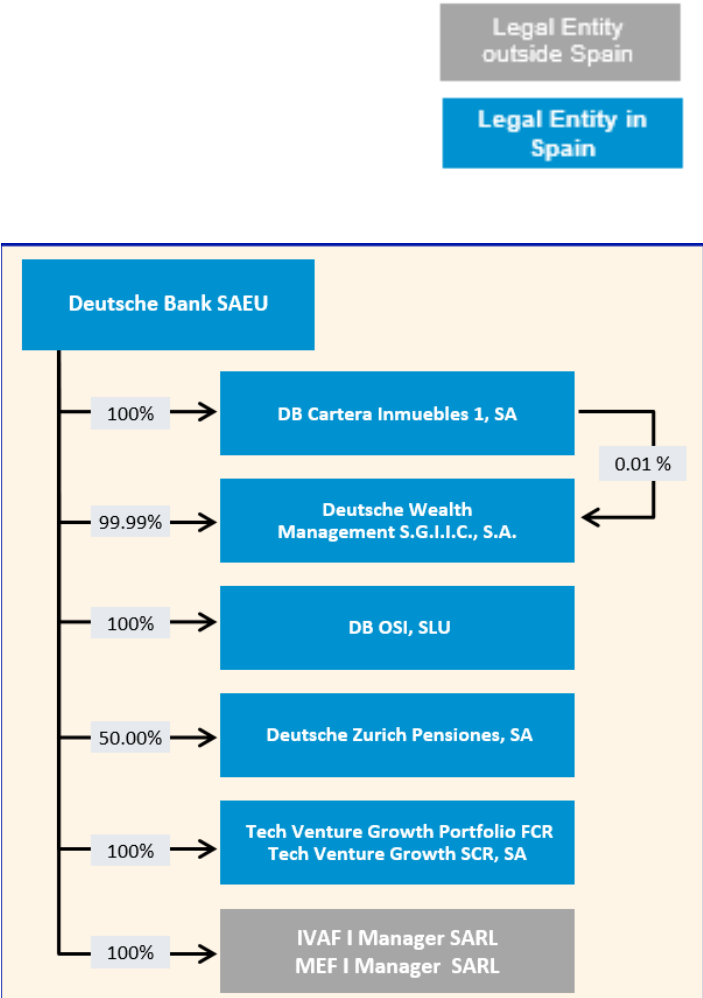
Legal Entity outside Spain

Legal Entity in Spain

Deutsche Bank SAEU

100%

DB Cartera Inmuebles 1, SA

0.01 %

99.99%

Deutsche Wealth Management S.G.I.I.C., S.A.

100%

DB OSI, SLU

50.00%

Deutsche Zurich Pensiones, SA

100%

Tech Venture Growth Portfolio FCR
Tech Venture Growth SCR, SA

100%

IVAF I Manager SARL
MEF I Manager SARL